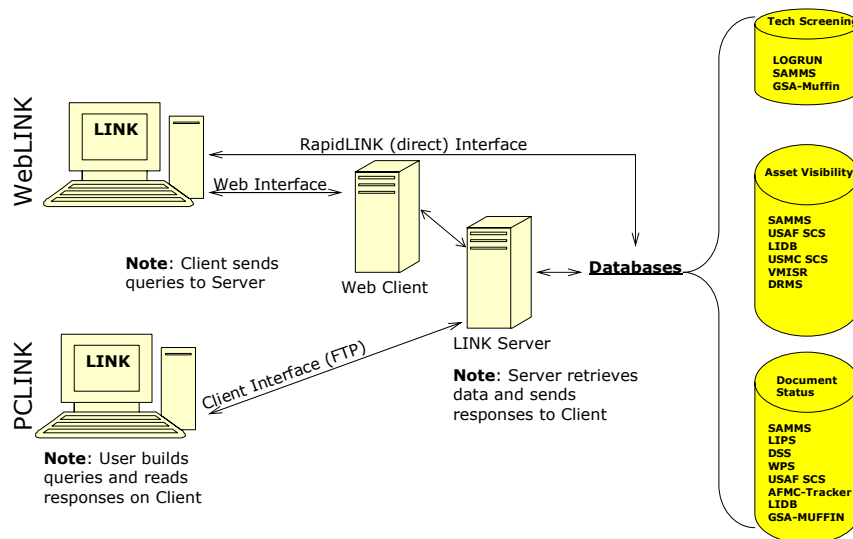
WebLINK

LINK

RapidLINK (direct) Interface

Web Interface

Note: Client sends queries to Server

Web Client

PCLINK

LINK

Client Interface (FTP)

LINK Server

Note: Server retrieves data and sends responses to Client

Note: User builds queries and reads responses on Client

Databases

Tech Screening

LOGRUN
SAMMS
GSA-Muffin

Asset Visibility

SAMMS
USAF SCS
LIDB
USMC SCS
VMISR
DRMS

Document Status

SAMMS
LIPS
DSS
WPS
USAF SCS
AFMC-Tracker
LIDB
GSA-MUFFIN